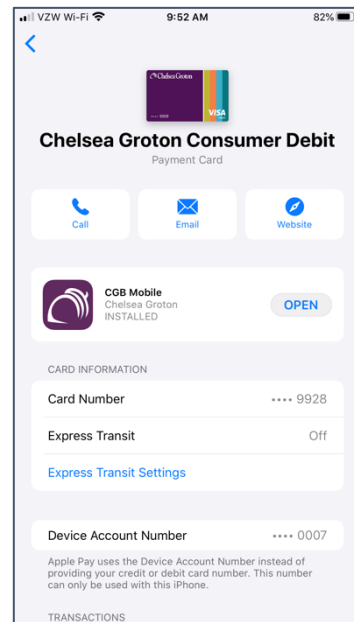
VZW Wi-Fi 9:52 AM 82%

Chelsea Groton
VISA

Chelsea Groton Consumer Debit
Payment Card

Call
Email
Website

CGB Mobile
Chelsea Groton
INSTALLED
OPEN

CARD INFORMATION

Card Number •••• 9928

Express Transit Off

Express Transit Settings

Device Account Number •••• 0007

Apple Pay uses the Device Account Number instead of providing your credit or debit card number. This number can only be used with this iPhone.

TRANSACTIONS